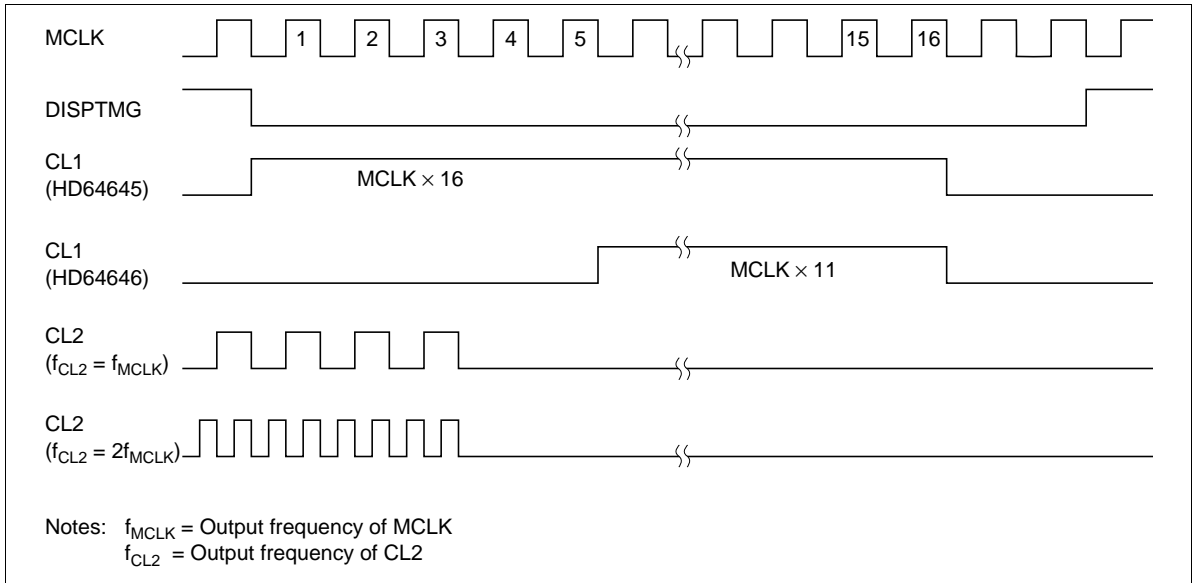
MCLK

1 2 3 4 5 15 16

DISPTMG

CL1 (HD64645)

MCLK $\times$ 16

CL1 (HD64646)

MCLK $\times$ 11

CL2 ($f_{CL2} = f_{MCLK}$)

CL2 ($f_{CL2} = 2f_{MCLK}$)

Notes: $f_{MCLK}$ = Output frequency of MCLK
$f_{CL2}$ = Output frequency of CL2